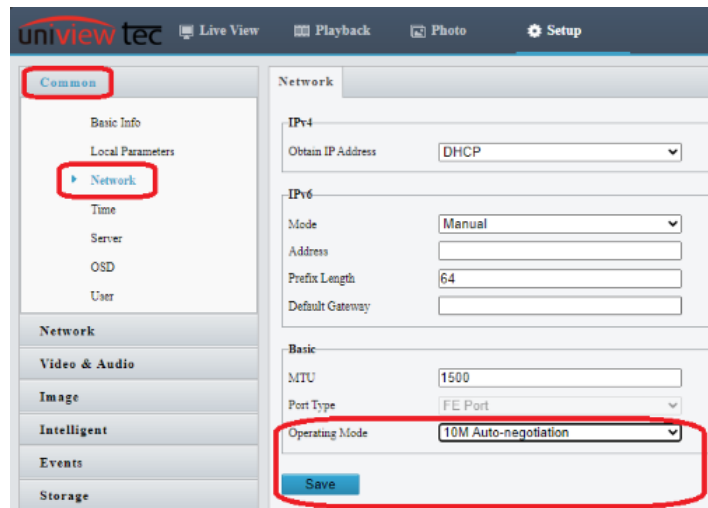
uniview tec Live View Playback Photo Setup

Common
Basic Info
Local Parameters
Network
Time
Server
OSD
User
Network
Video & Audio
Image
Intelligent
Events
Storage

Network

IPv4
Obtain IP Address DHCP

IPv6
Mode Manual
Address
Prefix Length 64
Default Gateway

Basic
MTU 1500
Port Type FE Port
Operating Mode 10M Auto-negotiation

Save